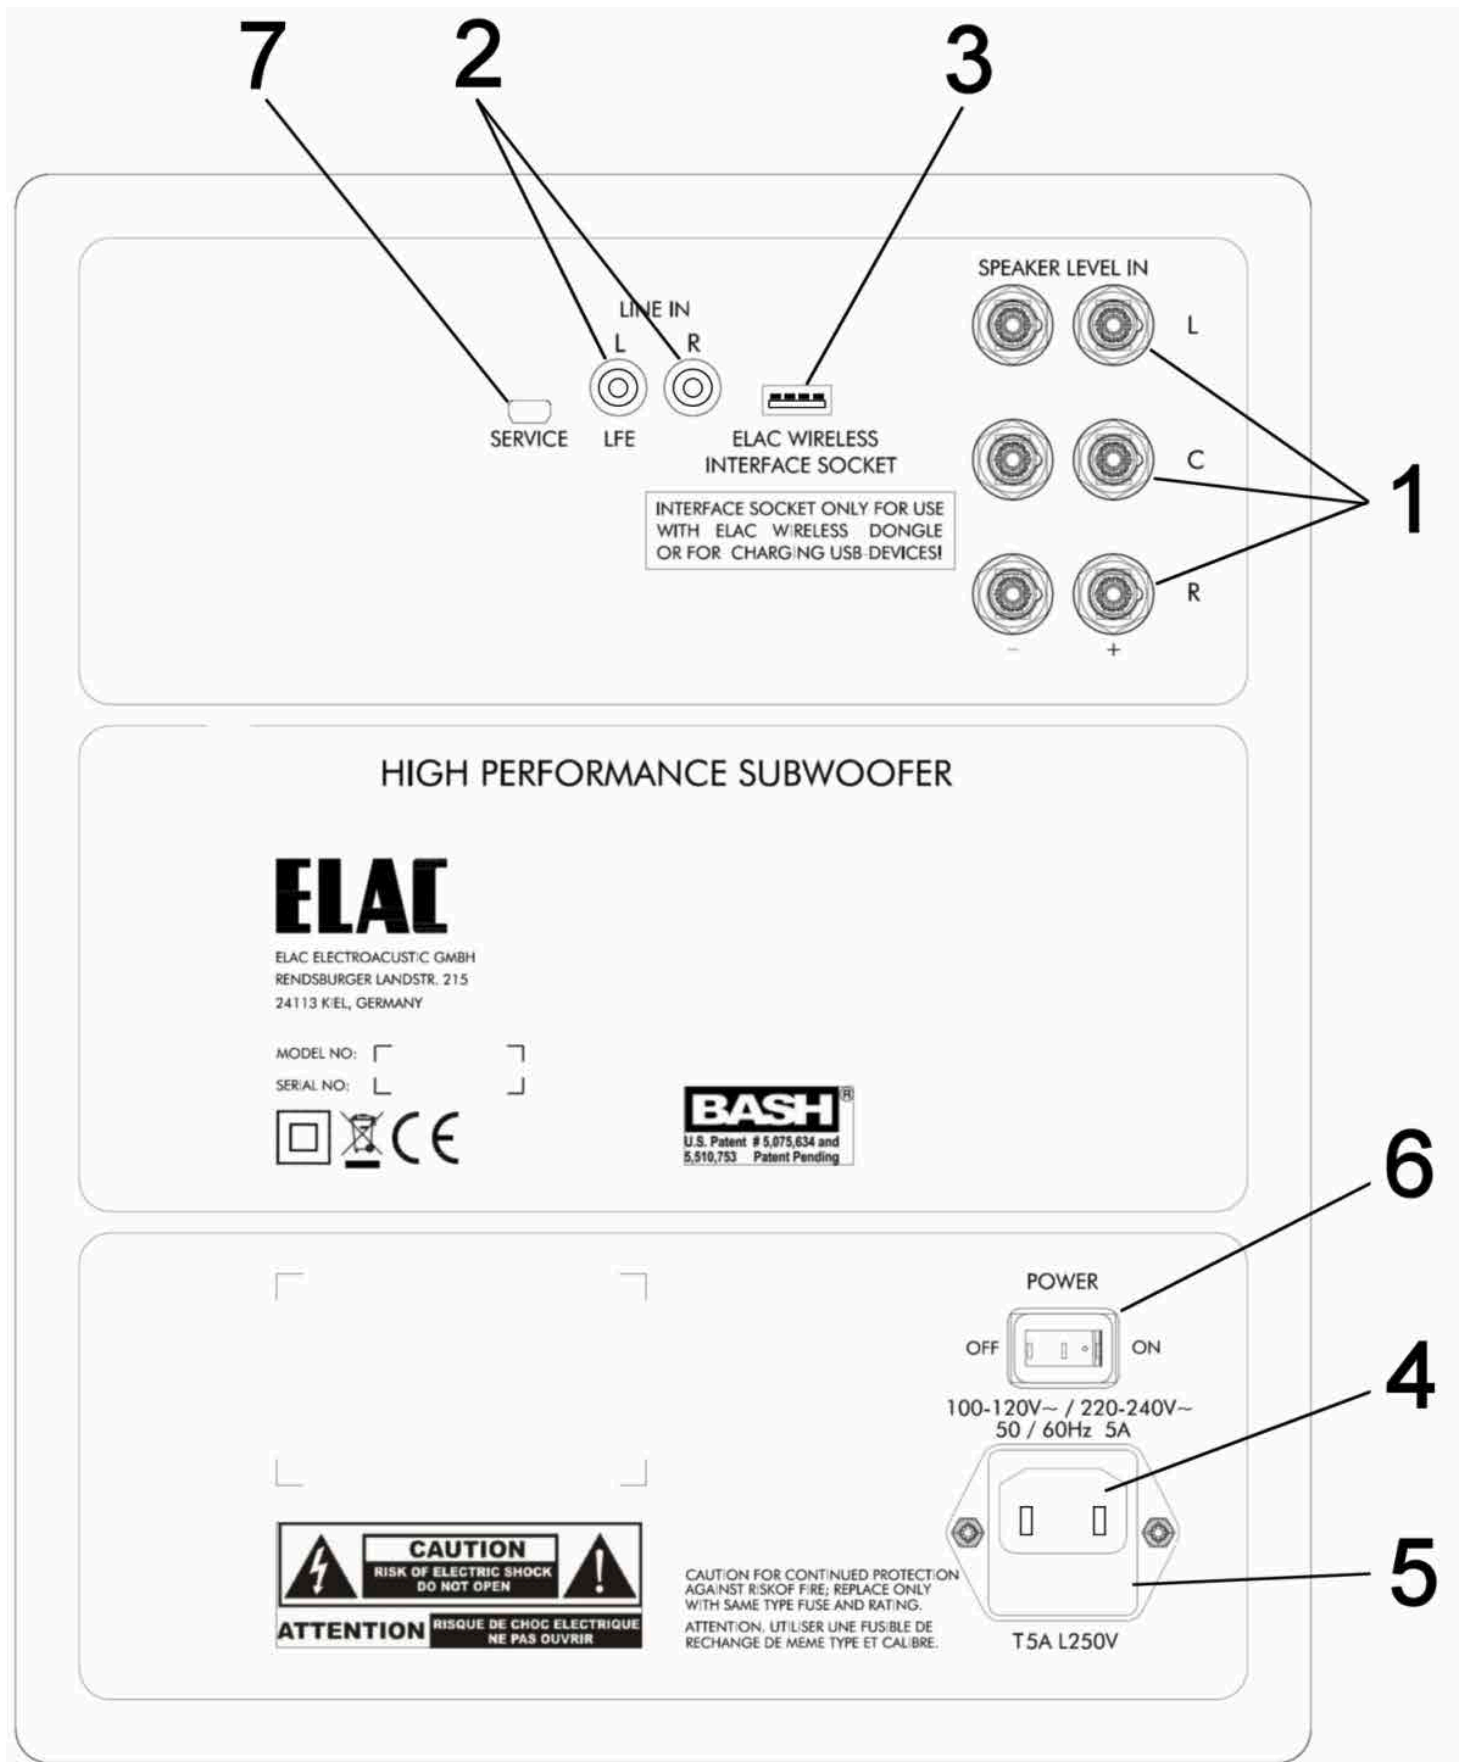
7 2 3

LINE IN
L R

SERVICE LFE

ELAC WIRELESS
INTERFACE SOCKET

INTERFACE SOCKET ONLY FOR USE WITH ELAC WIRELESS DONGLE OR FOR CHARGING USB-DEVICES!

SPEAKER LEVEL IN
L
C
R
- +

1

HIGH PERFORMANCE SUBWOOFER

ELAC

ELAC ELECTROACUSTIC GMBH
RENDSBURGER LANDSTR. 215
24113 KIEL, GERMANY

MODEL NO:
SERIAL NO:

CE

BASH®
U.S. Patent # 5,075,634 and 5,510,753 Patent Pending

6

POWER
OFF ON

100-120V~ / 220-240V~
50 / 60Hz 5A

4

5

CAUTION
RISK OF ELECTRIC SHOCK
DO NOT OPEN
ATTENTION RISQUE DE CHOC ELECTRIQUE
NE PAS OUVRIR

CAUTION FOR CONTINUED PROTECTION AGAINST RISKOF FIRE; REPLACE ONLY WITH SAME TYPE FUSE AND RATING.
ATTENTION, UTILISER UNE FUSIBLE DE RECHANGE DE MEME TYPE ET CALIBRE.

T5A L250V